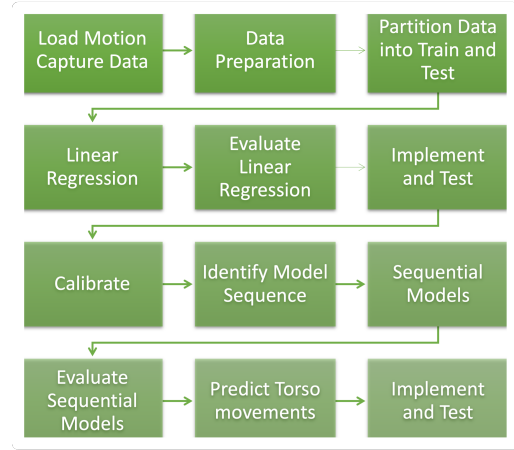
Load Motion Capture Data

Data Preparation

Partition Data into Train and Test

Linear Regression

Evaluate Linear Regression

Implement and Test

Calibrate

Identify Model Sequence

Sequential Models

Evaluate Sequential Models

Predict Torso movements

Implement and Test